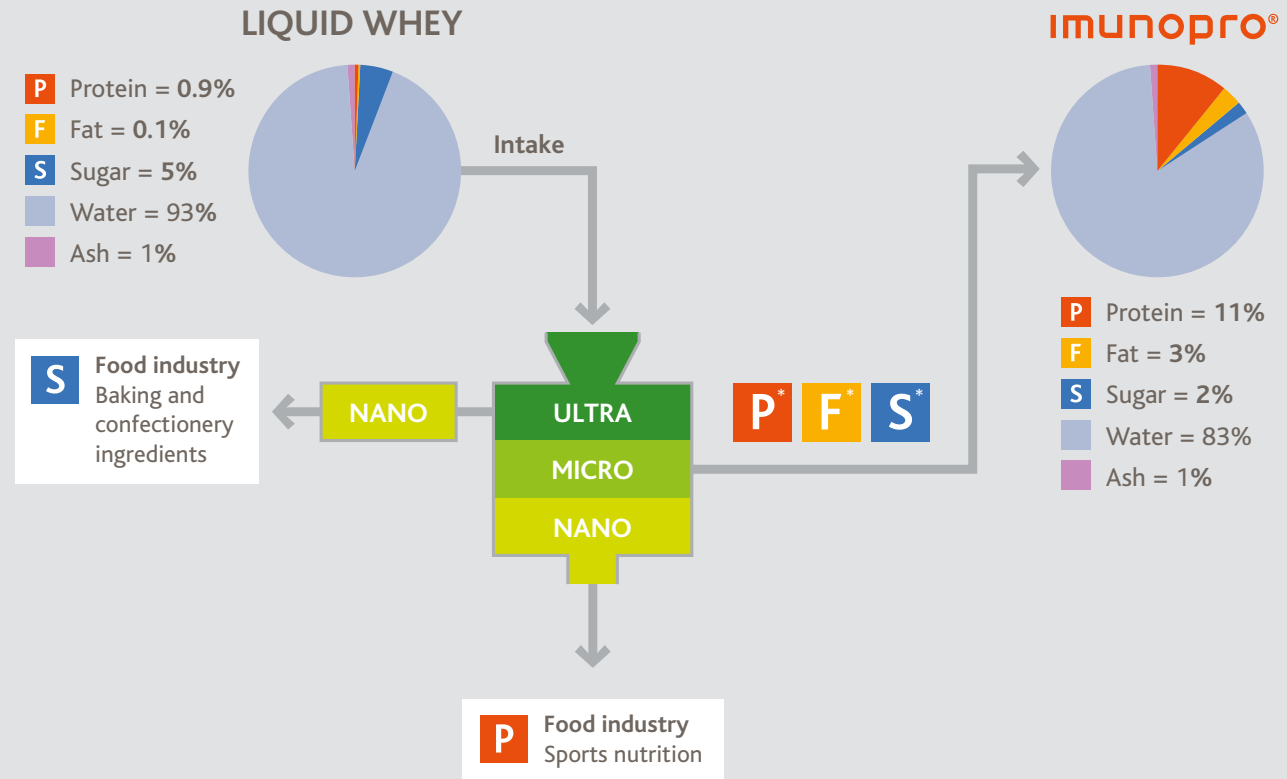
LIQUID WHEY

P Protein = 0.9%
F Fat = 0.1%
S Sugar = 5%
Water = 93%
Ash = 1%

Intake

imunopro®

P Protein = 11%
F Fat = 3%
S Sugar = 2%
Water = 83%
Ash = 1%

S Food industry
Baking and confectionery ingredients

NANO

ULTRA
MICRO
NANO

P* F* S*

P Food industry
Sports nutrition